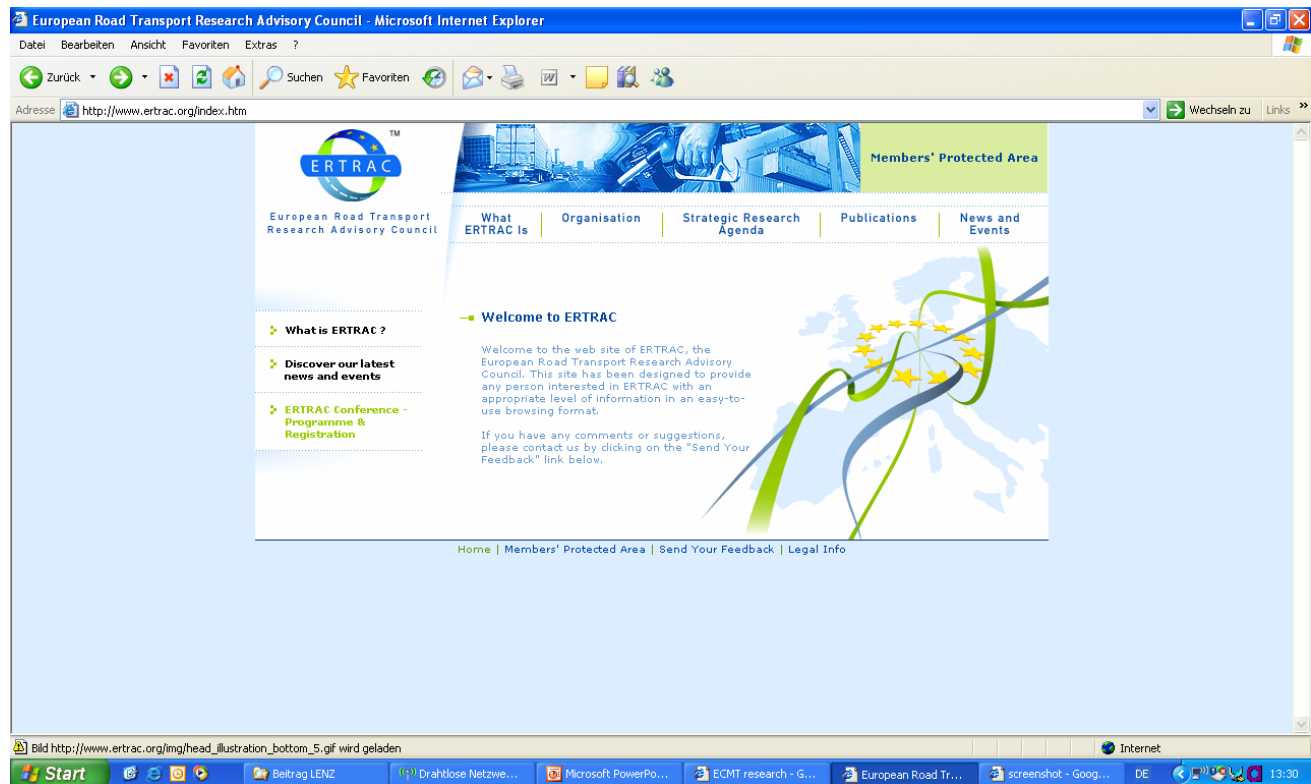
European Road Transport Research Advisory Council - Microsoft Internet Explorer

Datei Bearbeiten Ansicht Favoriten Extras ?

Zurück Suchen Favoriten

Adresse http://www.ertrac.org/index.htm Wechseln zu Links

ERTRAC TM

European Road Transport Research Advisory Council

Members' Protected Area

What ERTRAC Is | Organisation | Strategic Research Agenda | Publications | News and Events

What is ERTRAC ?

Discover our latest news and events

ERTRAC Conference - Programme & Registration

Welcome to ERTRAC

Welcome to the web site of ERTRAC, the European Road Transport Research Advisory Council. This site has been designed to provide any person interested in ERTRAC with an appropriate level of information in an easy-to-use browsing format.

If you have any comments or suggestions, please contact us by clicking on the "Send Your Feedback" link below.

Home | Members' Protected Area | Send Your Feedback | Legal Info

Bild http://www.ertrac.org/img/head_illustration_bottom_5.gif wird geladen

Internet

Start Beitrag LENZ Drahtlose Netzwe... Microsoft PowerPo... ECMT research - G... European Road Tr... screenshot - Goog... DE 13:30